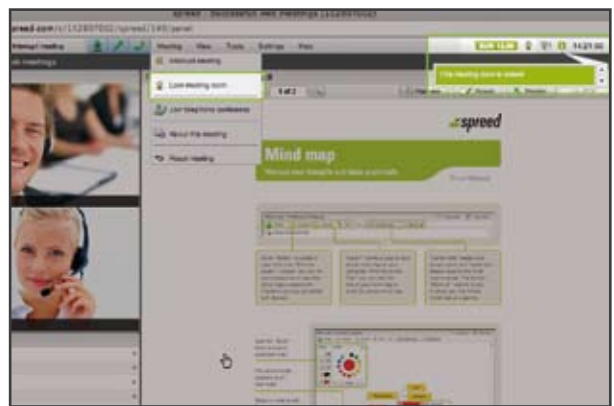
spreed.com/s/112807002/spreed/145/panel

Interrupt meeting

Meeting View Tools Settings Help

Interrupt meeting

Lock meeting room

Join telephone conference

About this meeting

Report meeting

This meeting room is locked

11:21:00

1 of 2

spreed

Mind map

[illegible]